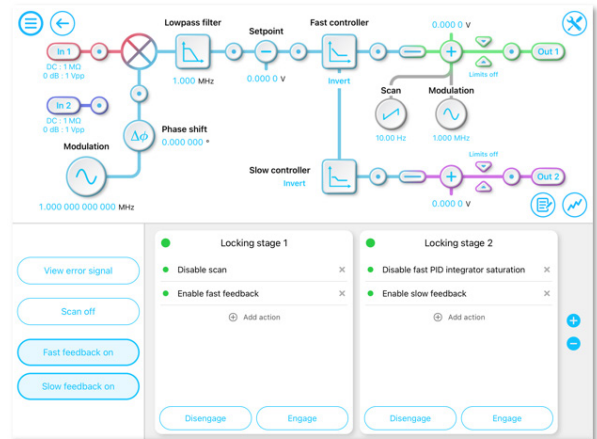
Lowpass filter
Setpoint
Fast controller
0.000 0 V
In 1
DC : 1 MΩ
0 dB : 1 Vpp
1.000 MHz
0.000 0 V
Invert
Out 1
Limits off
In 2
DC : 1 MΩ
0 dB : 1 Vpp
Phase shift
0.000 000 °
Scan
Modulation
10.00 Hz
1.000 MHz
Modulation
Limits off
Slow controller
Invert
Out 2
1.000 000 000 000 MHz
0.000 0 V

View error signal
Scan off
Fast feedback on
Slow feedback on

Locking stage 1
Disable scan
Enable fast feedback
Add action
Disengage
Engage

Locking stage 2
Disable fast PID integrator saturation
Enable slow feedback
Add action
Disengage
Engage